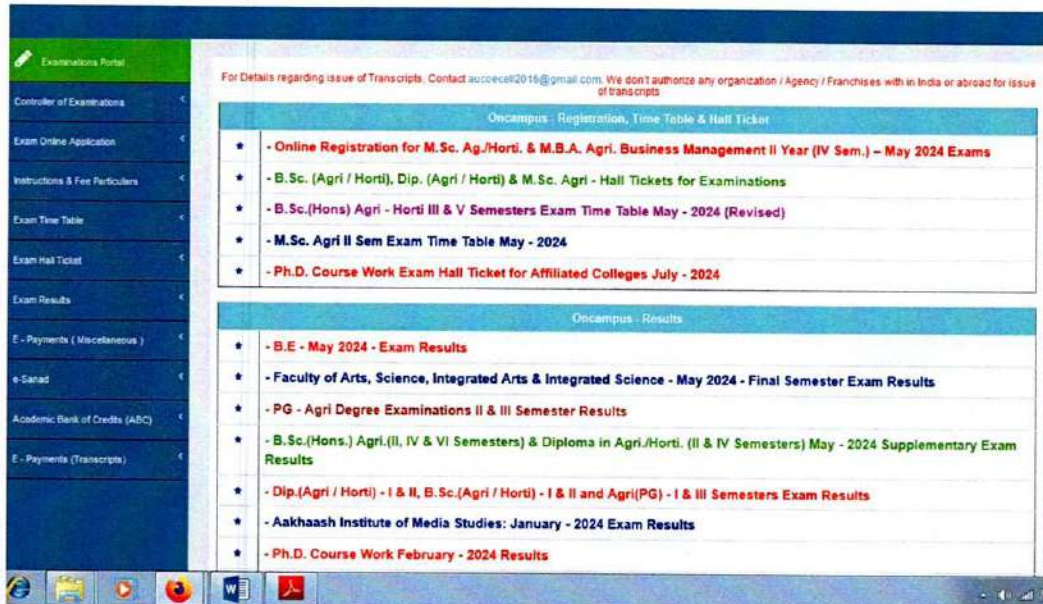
Examinations Portal

Controller of Examinations

Exam Online Application

Instructions & Fee Particulars

Exam Time Table

Exam Hall Ticket

Exam Results

E - Payments ( Miscellaneous )

e-Sanad

Academic Bank of Credits (ABC)

E - Payments (Transcripts)

For Details regarding issue of Transcripts, Contact aucoecell2016@gmail.com. We don't authorize any organization / Agency / Franchises with in India or abroad for issue of transcripts

Oncampus : Registration, Time Table & Hall Ticket

- Online Registration for M.Sc. Ag./Horti. & M.B.A. Agri. Business Management II Year (IV Sem.) – May 2024 Exams

- B.Sc. (Agri / Horti), Dip. (Agri / Horti) & M.Sc. Agri - Hall Tickets for Examinations

- B.Sc.(Hons) Agri - Horti III & V Semesters Exam Time Table May - 2024 (Revised)

- M.Sc. Agri II Sem Exam Time Table May - 2024

- Ph.D. Course Work Exam Hall Ticket for Affiliated Colleges July - 2024

Oncampus - Results

- B.E - May 2024 - Exam Results

- Faculty of Arts, Science, Integrated Arts & Integrated Science - May 2024 - Final Semester Exam Results

- PG - Agri Degree Examinations II & III Semester Results

- B.Sc.(Hons.) Agri.(II, IV & VI Semesters) & Diploma in Agri./Horti. (II & IV Semesters) May - 2024 Supplementary Exam Results

- Dip.(Agri / Horti) - I & II, B.Sc.(Agri / Horti) - I & II and Agri(PG) - I & III Semesters Exam Results

- Aakhaash Institute of Media Studies: January - 2024 Exam Results

- Ph.D. Course Work February - 2024 Results